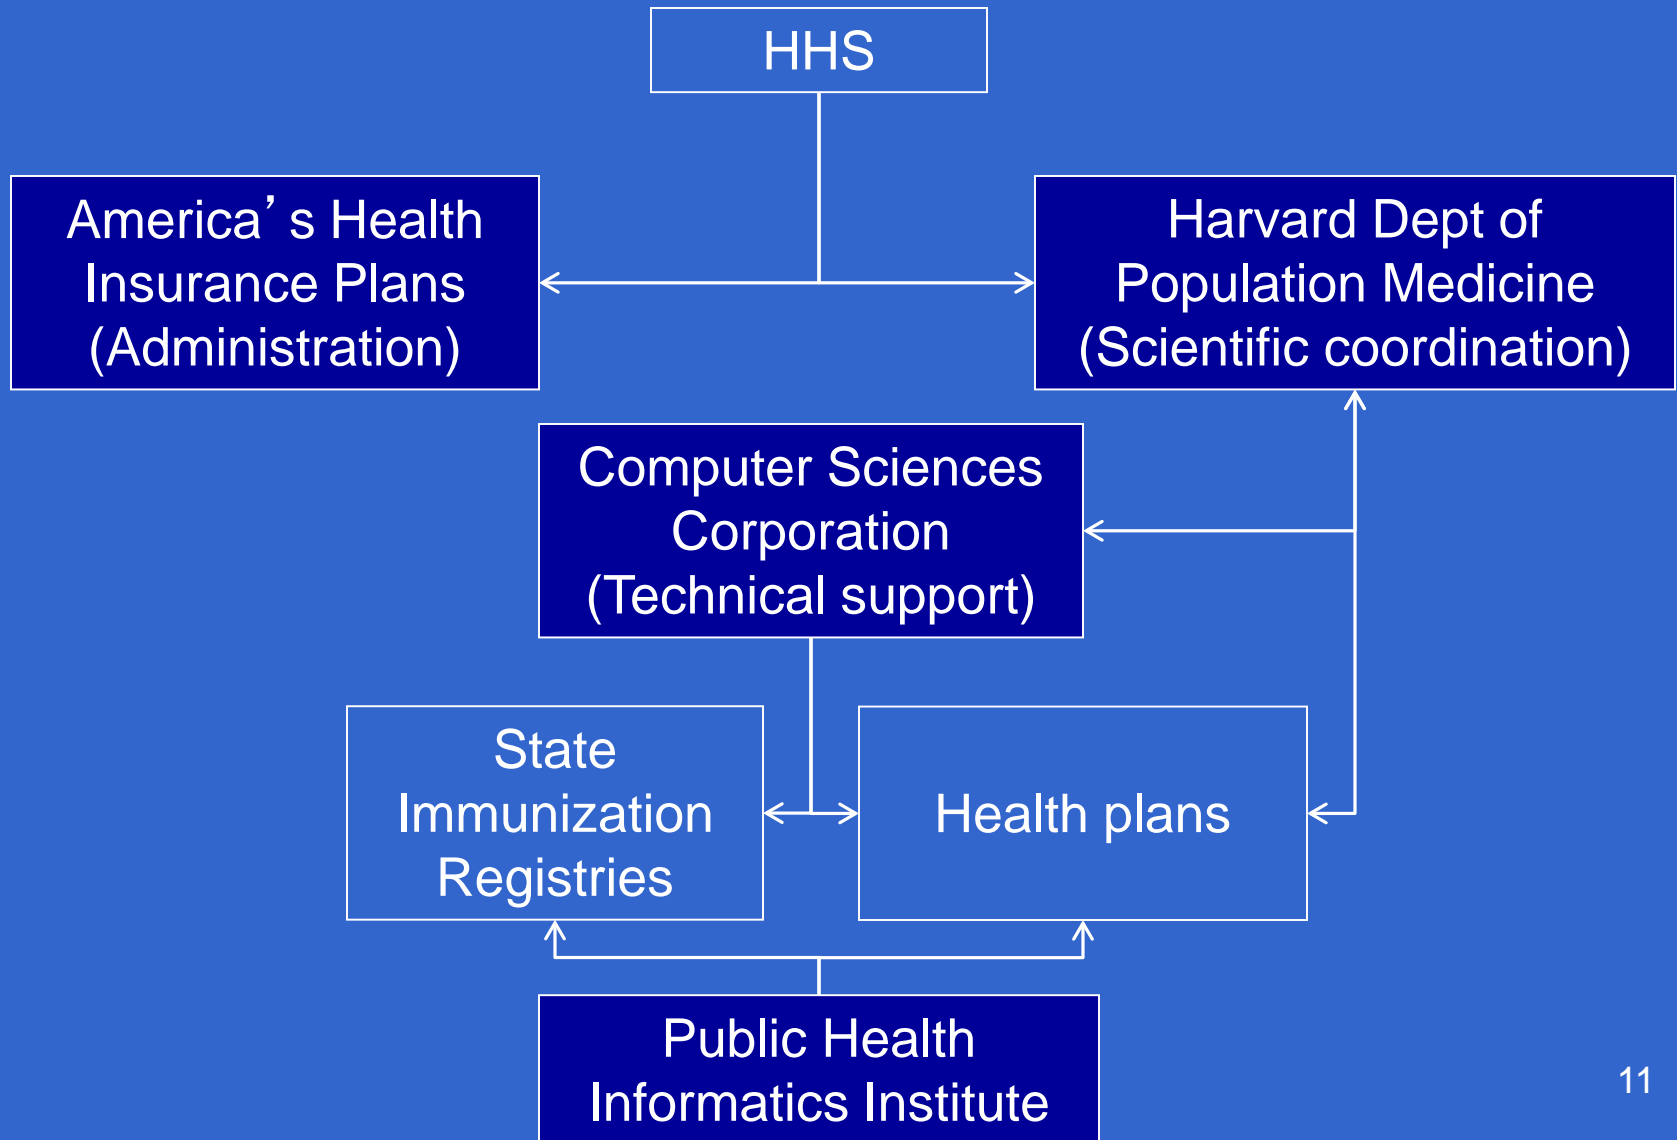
HHS

America’s Health Insurance Plans (Administration)

Harvard Dept of Population Medicine (Scientific coordination)

Computer Sciences Corporation (Technical support)

State Immunization Registries

Health plans

Public Health Informatics Institute

11